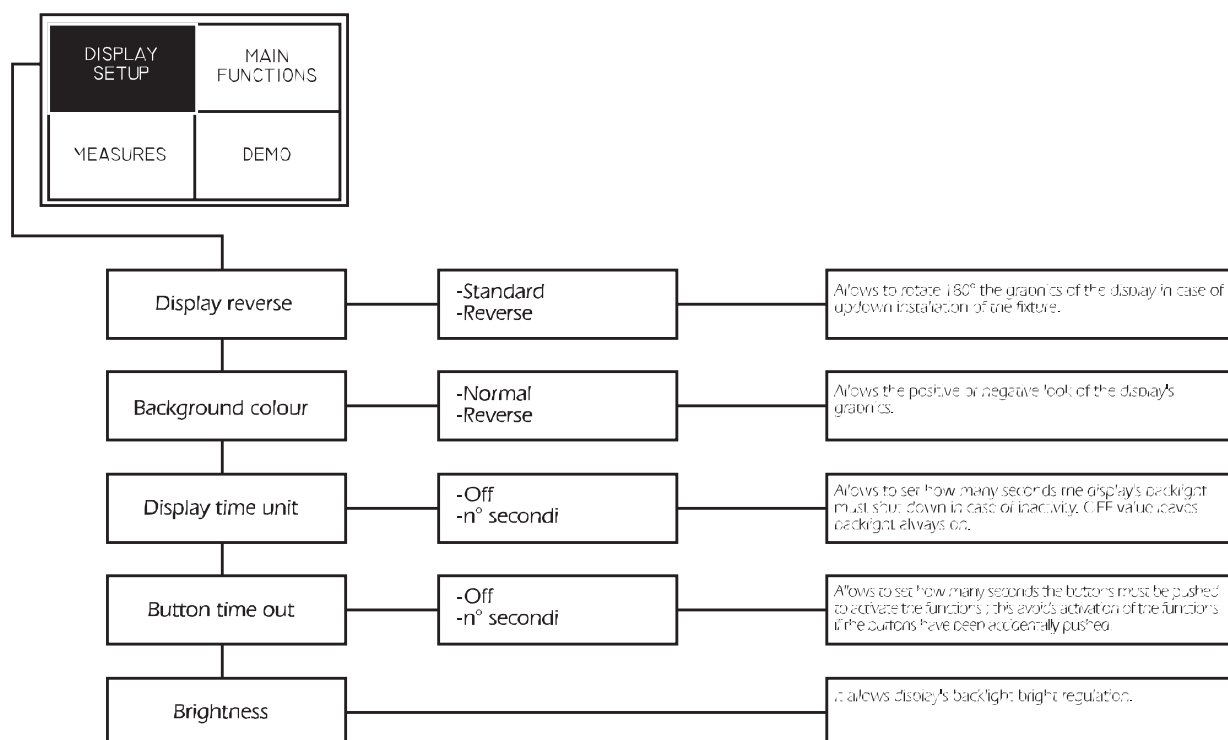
DISPLAY SETUP

MAIN FUNCTIONS

MEASURES

DEMO

Display reverse

-Standard
-Reverse

Allows to rotate 180° the graphics of the display in case of up/down installation of the fixture.

Background colour

-Normal
-Reverse

Allows the positive or negative look of the display's graphics.

Display time unit

-Off
-n° secondi

Allows to set how many seconds the display's backlight must shut down in case of inactivity. OFF value leaves backlight always on.

Button time out

-Off
-n° secondi

Allows to set how many seconds the buttons must be pushed to activate the functions ; this avoids activation of the functions if the buttons have been accidentally pushed.

Brightness

It allows display's backlight bright regulation.